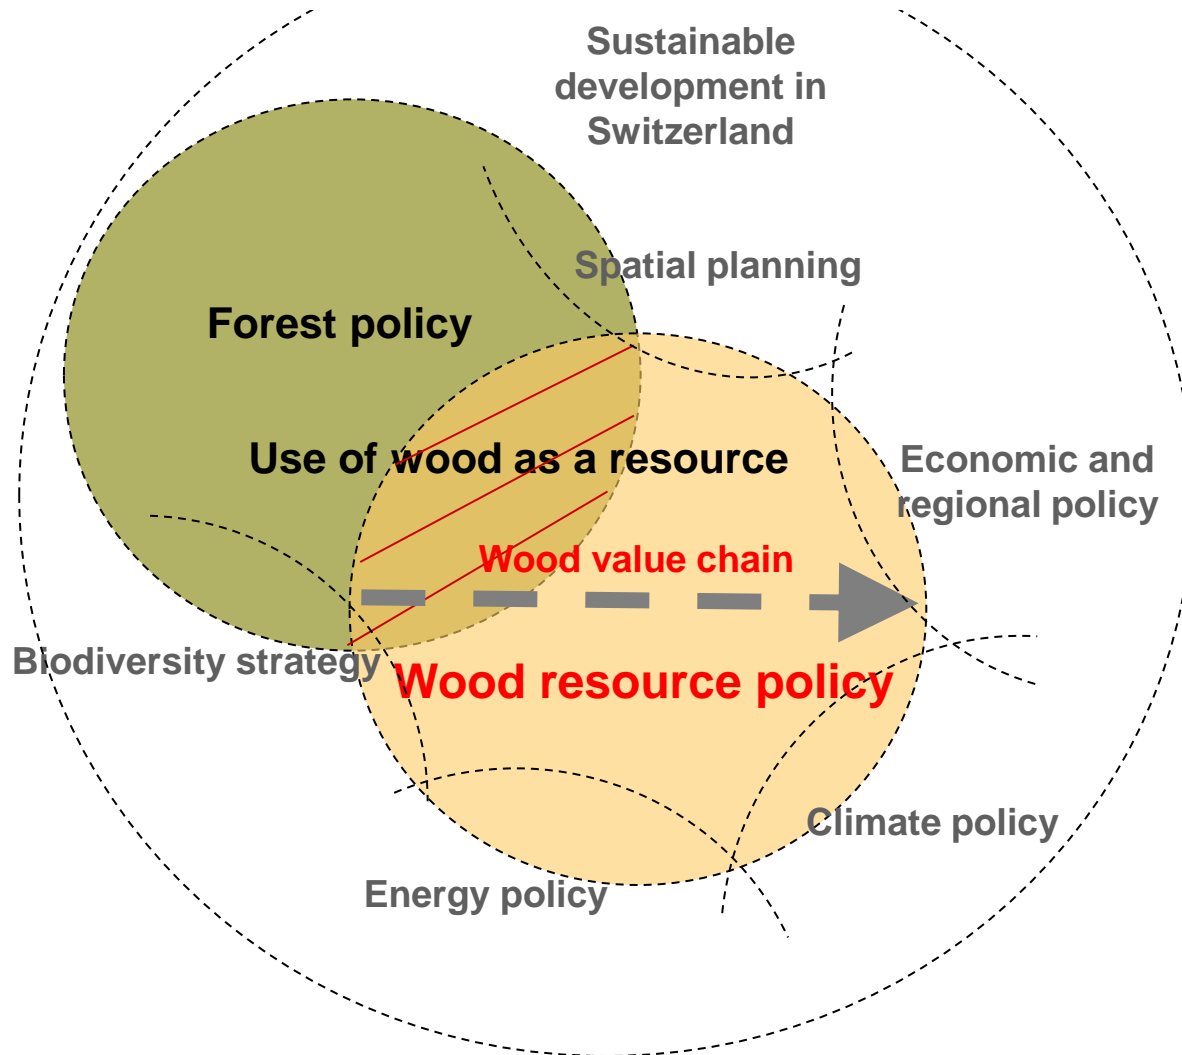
Sustainable development in Switzerland

Spatial planning

Forest policy

Use of wood as a resource

Economic and regional policy

Wood value chain

Biodiversity strategy

Wood resource policy

Climate policy

Energy policy